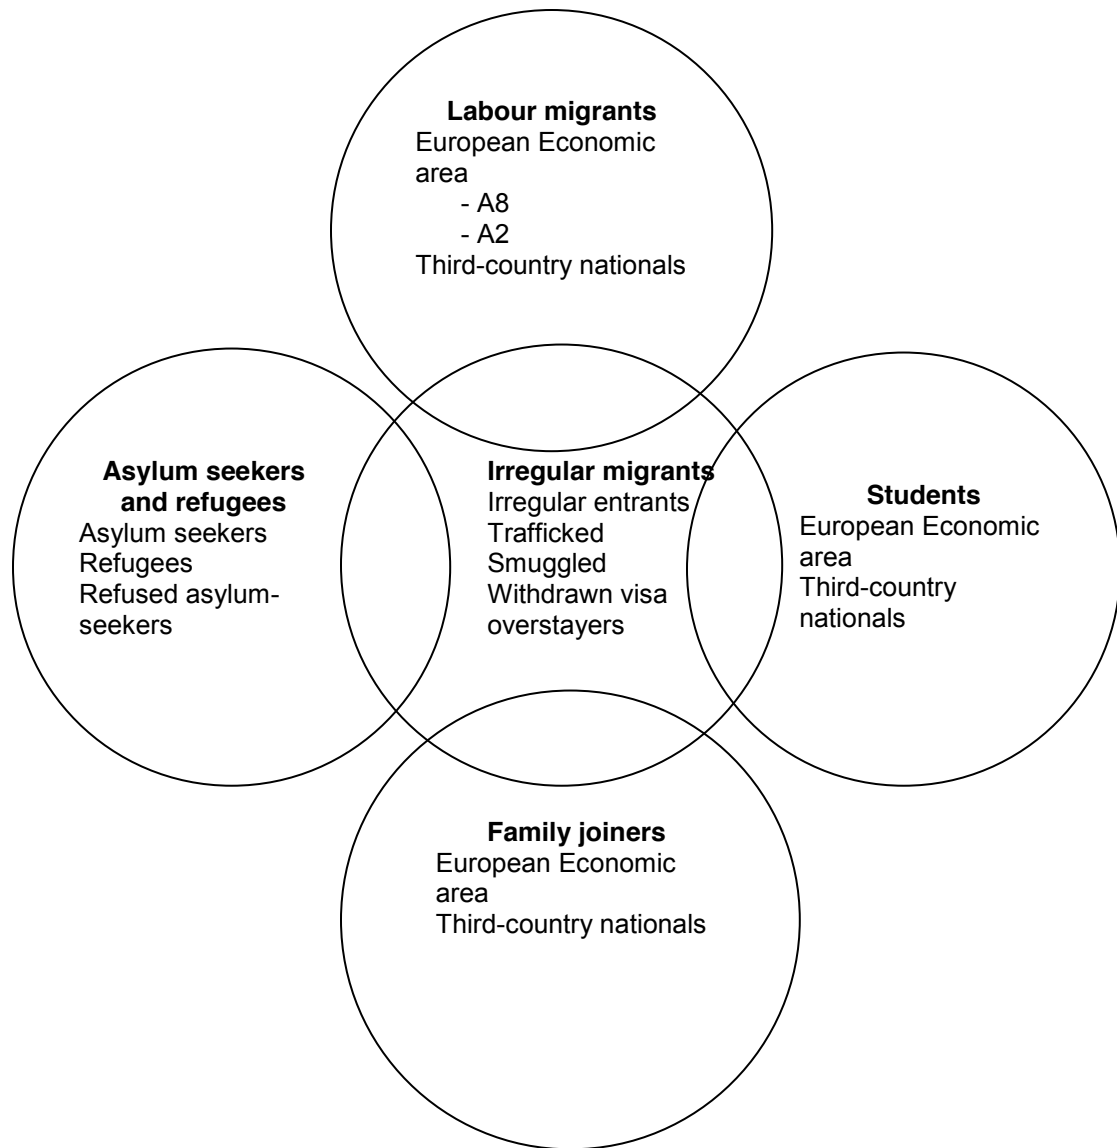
**Labour migrants**
European Economic area
- A8
- A2
Third-country nationals

**Asylum seekers and refugees**
Asylum seekers
Refugees
Refused asylum-seekers

**Irregular migrants**
Irregular entrants
Trafficked
Smuggled
Withdrawn visa overstayers

**Students**
European Economic area
Third-country nationals

**Family joiners**
European Economic area
Third-country nationals